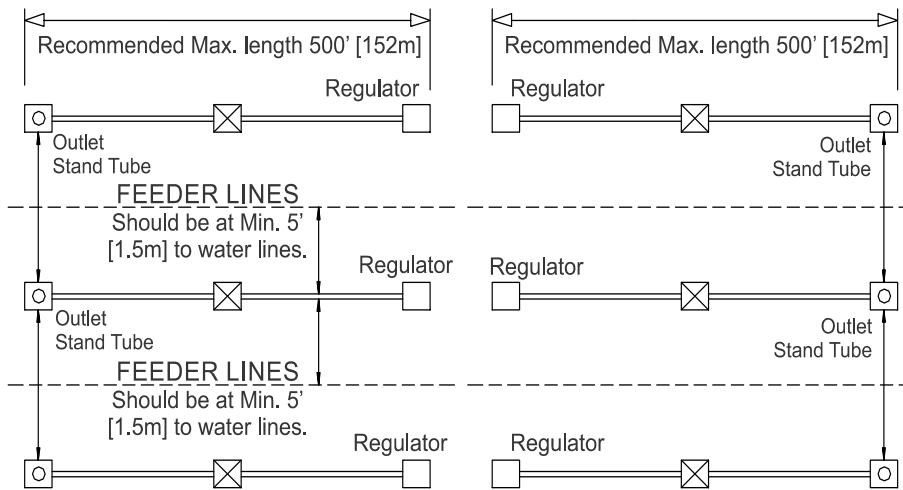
Recommended Max. length 500' [152m]

Recommended Max. length 500' [152m]

Regulator

Regulator

Outlet
Stand Tube

Outlet
Stand Tube

FEEDER LINES

Should be at Min. 5' [1.5m] to water lines.

Regulator

Regulator

Outlet
Stand Tube

Outlet
Stand Tube

FEEDER LINES

Should be at Min. 5' [1.5m] to water lines.

Regulator

Regulator